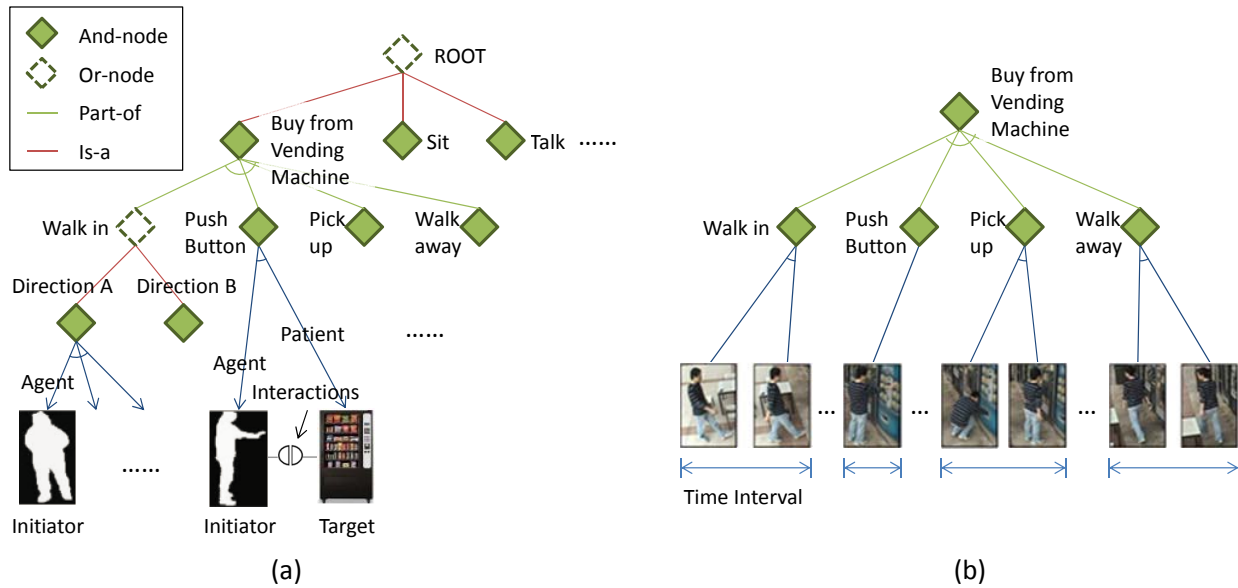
And-node
Or-node
Part-of
Is-a

ROOT
Buy from Vending Machine
Sit
Talk ......
Walk in
Push Button
Pick up
Walk away
Direction A
Direction B
Patient
......
Agent
Agent
Interactions
......
Initiator
Initiator
Target
(a)

Buy from Vending Machine
Walk in
Push Button
Pick up
Walk away
...
...
...
Time Interval
(b)